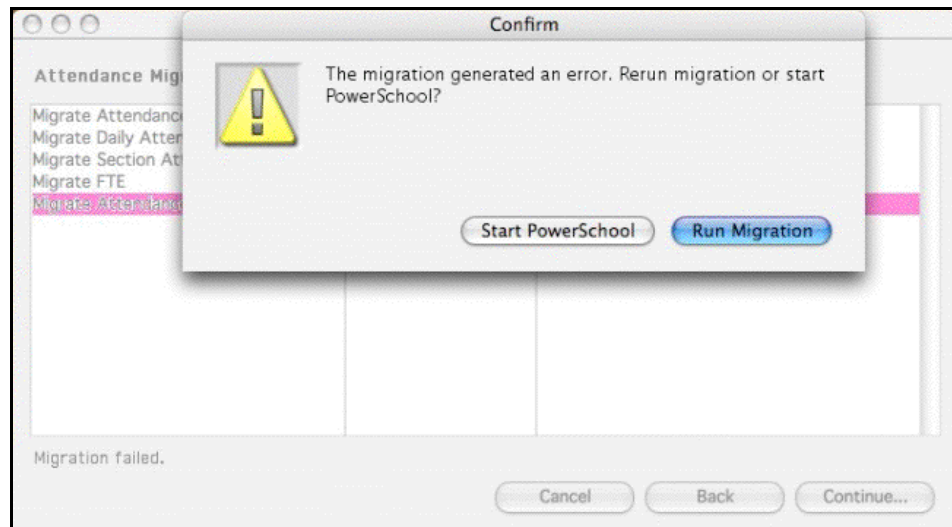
Confirm

Attendance Mig

Migrate Attendanc
Migrate Daily Atter
Migrate Section At
Migrate FTE
Migrate Attendanc

The migration generated an error. Rerun migration or start PowerSchool?

Start PowerSchool Run Migration

Migration failed.

Cancel Back Continue...